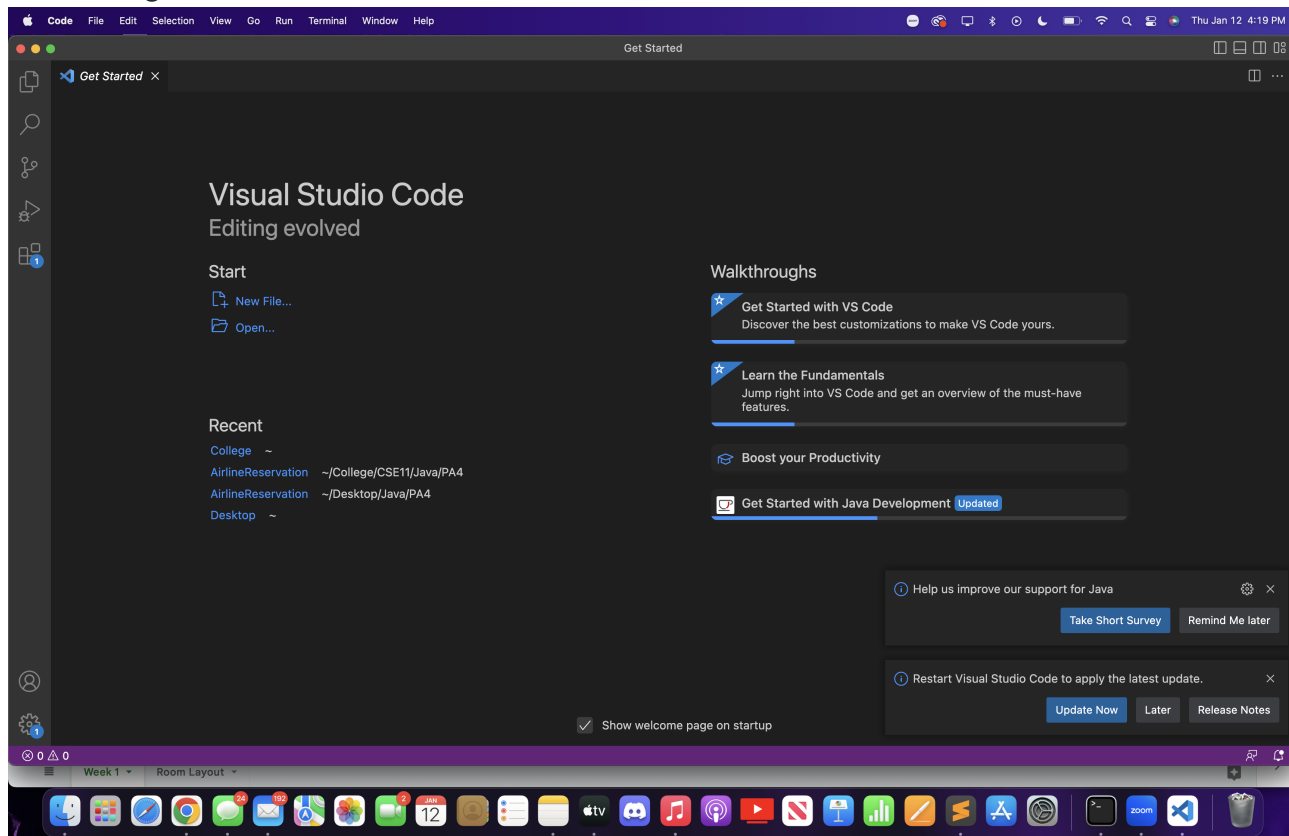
Code File Edit Selection View Go Run Terminal Window Help
Thu Jan 12 4:19 PM

Get Started

Get Started ×

Visual Studio Code
Editing evolved

Start
New File...
Open...

Recent
College ~
AirlineReservation ~/College/CSE11/Java/PA4
AirlineReservation ~/Desktop/Java/PA4
Desktop ~

Walkthroughs
Get Started with VS Code
Discover the best customizations to make VS Code yours.

Learn the Fundamentals
Jump right into VS Code and get an overview of the must-have features.

Boost your Productivity

Get Started with Java Development Updated

Help us improve our support for Java
Take Short Survey Remind Me later

Restart Visual Studio Code to apply the latest update.
Update Now Later Release Notes

Show welcome page on startup

⊗ 0 ⚠ 0

Week 1 Room Layout

24 192 2 JAN 12 tv zoom